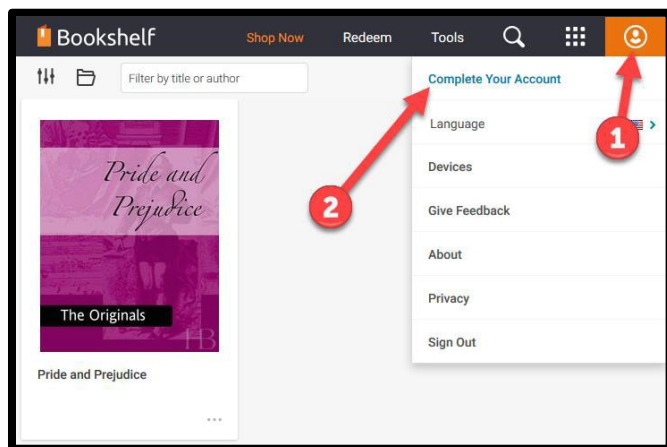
Bookshelf
Shop Now
Redeem
Tools

Filter by title or author

Complete Your Account
Language
Devices
Give Feedback
About
Privacy
Sign Out

1
2

Pride and Prejudice
The Originals
HB

Pride and Prejudice
...